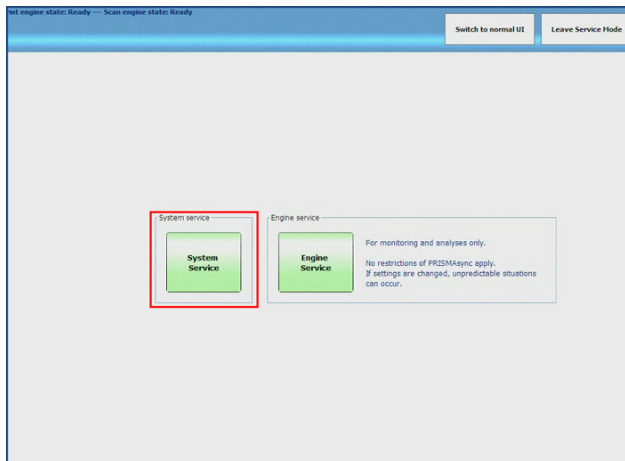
nt engine state: Ready --- Scan engine state: Ready

Switch to normal UI

Leave Service Mode

System service

System Service

Engine service

Engine Service

For monitoring and analyses only.

No restrictions of PRISMAsync apply.
If settings are changed, unpredictable situations can occur.